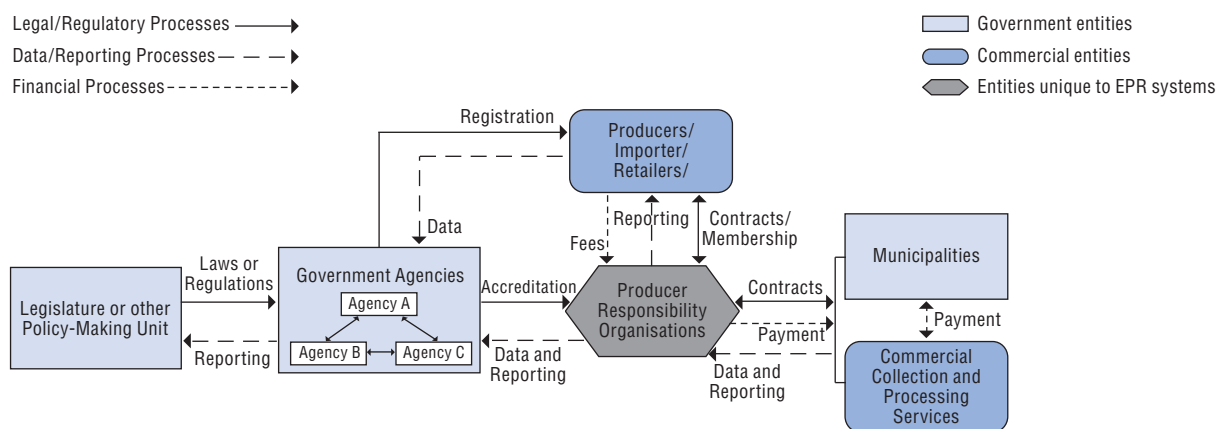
Legal/Regulatory Processes
Data/Reporting Processes
Financial Processes

Government entities
Commercial entities
Entities unique to EPR systems

Registration

Producers/ Importer/ Retailers/

Data

Fees

Reporting

Contracts/ Membership

Legislature or other Policy-Making Unit

Laws or Regulations

Reporting

Government Agencies

Agency A

Agency B

Agency C

Accreditation

Data and Reporting

Producer Responsibility Organisations

Contracts

Payment

Data and Reporting

Municipalities

Payment

Commercial Collection and Processing Services